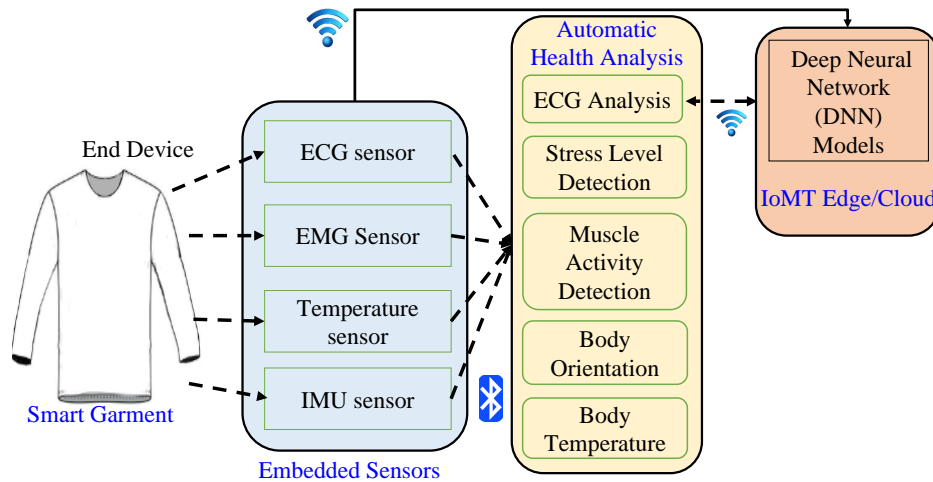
End Device

Smart Garment

ECG sensor

EMG Sensor

Temperature sensor

IMU sensor

Embedded Sensors

Automatic Health Analysis

ECG Analysis

Stress Level Detection

Muscle Activity Detection

Body Orientation

Body Temperature

Deep Neural Network (DNN) Models

IoMT Edge/Cloud